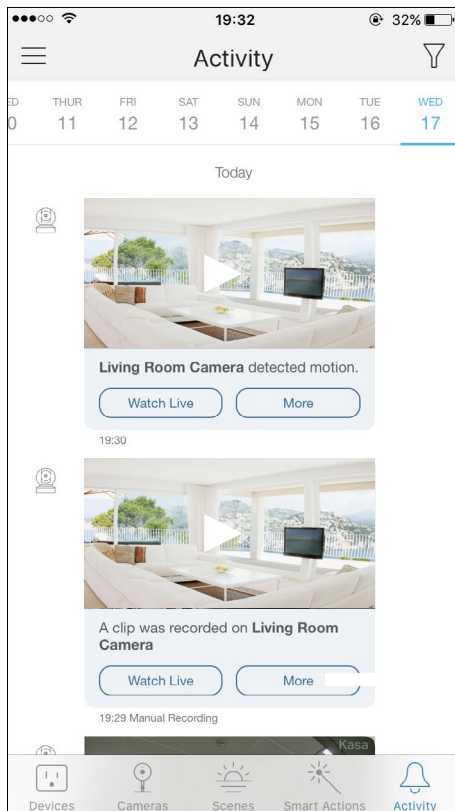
19:32 32%

Activity

ED 0
THUR 11
FRI 12
SAT 13
SUN 14
MON 15
TUE 16
WED 17

Today

**Living Room Camera** detected motion.

Watch Live
More

19:30

A clip was recorded on **Living Room Camera**

Watch Live
More

19:29 Manual Recording

Kasa

Devices
Cameras
Scenes
Smart Actions
Activity